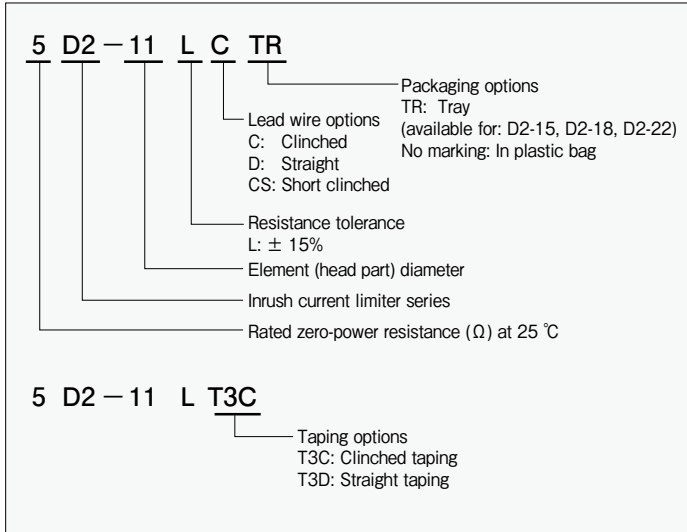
5 D2 − 11 L C TR

Packaging options
TR: Tray
(available for: D2-15, D2-18, D2-22)
No marking: In plastic bag

Lead wire options
C: Clinched
D: Straight
CS: Short clinched

Resistance tolerance
L: ± 15%

Element (head part) diameter

Inrush current limiter series

Rated zero-power resistance (Ω) at 25 ℃

5 D2 − 11 L T3C

Taping options
T3C: Clinched taping
T3D: Straight taping